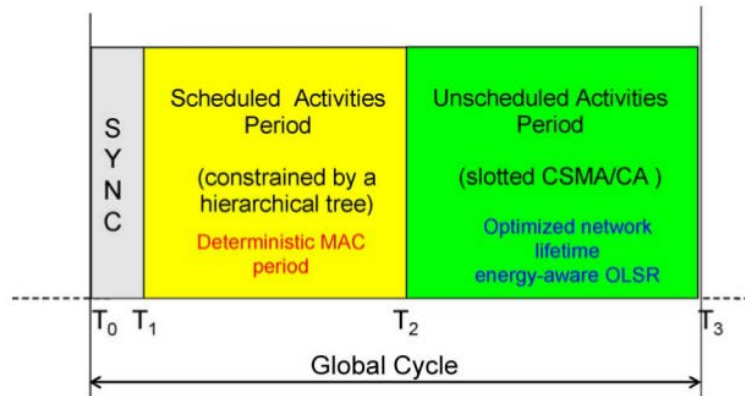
SYNC

Scheduled Activities Period

(constrained by a hierarchical tree)

Deterministic MAC period

Unscheduled Activities Period

(slotted CSMA/CA )

Optimized network lifetime energy-aware OLSR

$T_0$ $T_1$ $T_2$ $T_3$

Global Cycle